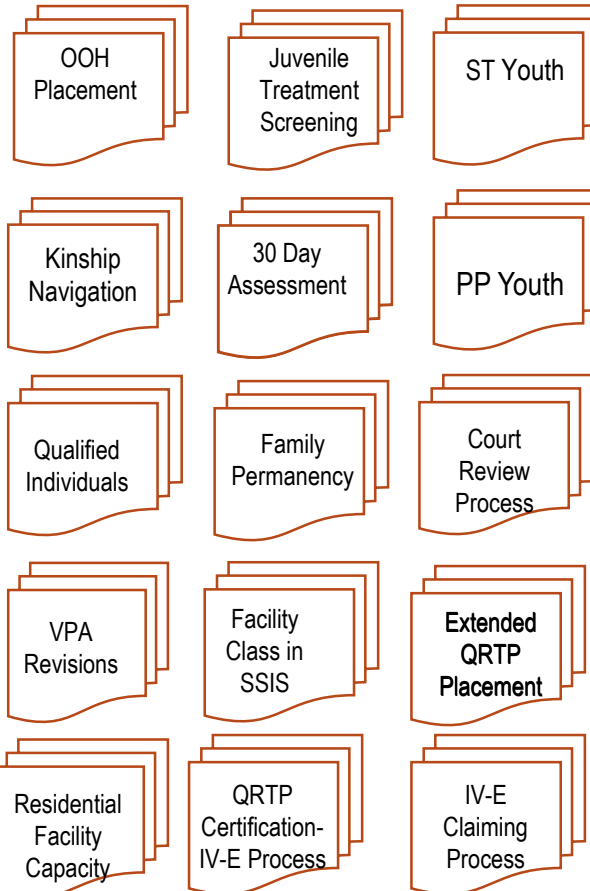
OOH Placement

Juvenile Treatment Screening

ST Youth

Kinship Navigation

30 Day Assessment

PP Youth

Qualified Individuals

Family Permanency

Court Review Process

VPA Revisions

Facility Class in SSIS

Extended QRTP Placement

Residential Facility Capacity

QRTP Certification-IV-E Process

IV-E Claiming Process